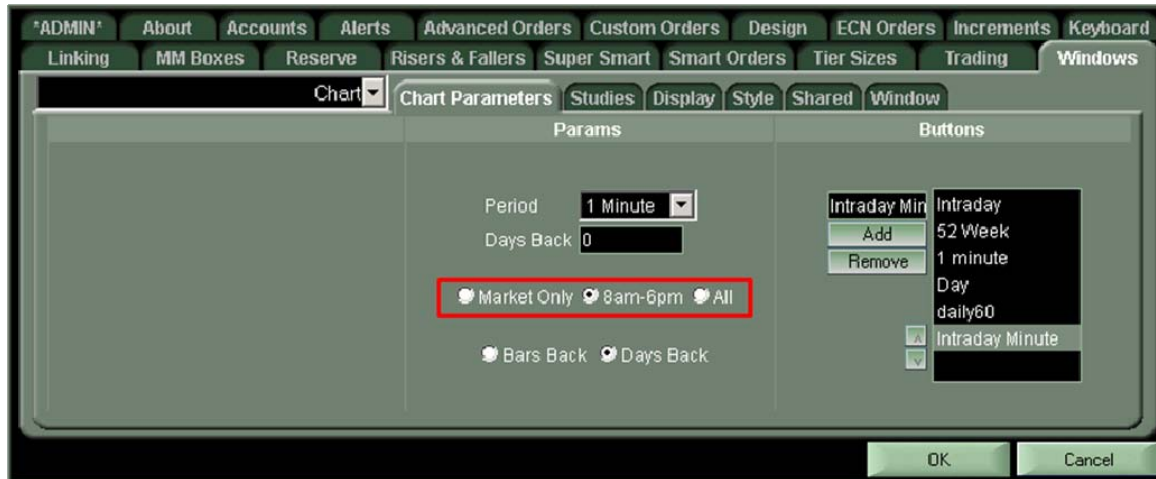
*ADMIN* About Accounts Alerts Advanced Orders Custom Orders Design ECN Orders Increments Keyboard
Linking MM Boxes Reserve Risers & Fallers Super Smart Smart Orders Tier Sizes Trading Windows

Chart

Chart Parameters Studies Display Style Shared Window

Params

Buttons

Period 1 Minute
Days Back 0

Market Only 8am-6pm All

Bars Back Days Back

Intraday Min
Add
Remove

Intraday
52 Week
1 minute
Day
daily60
Intraday Minute

OK Cancel